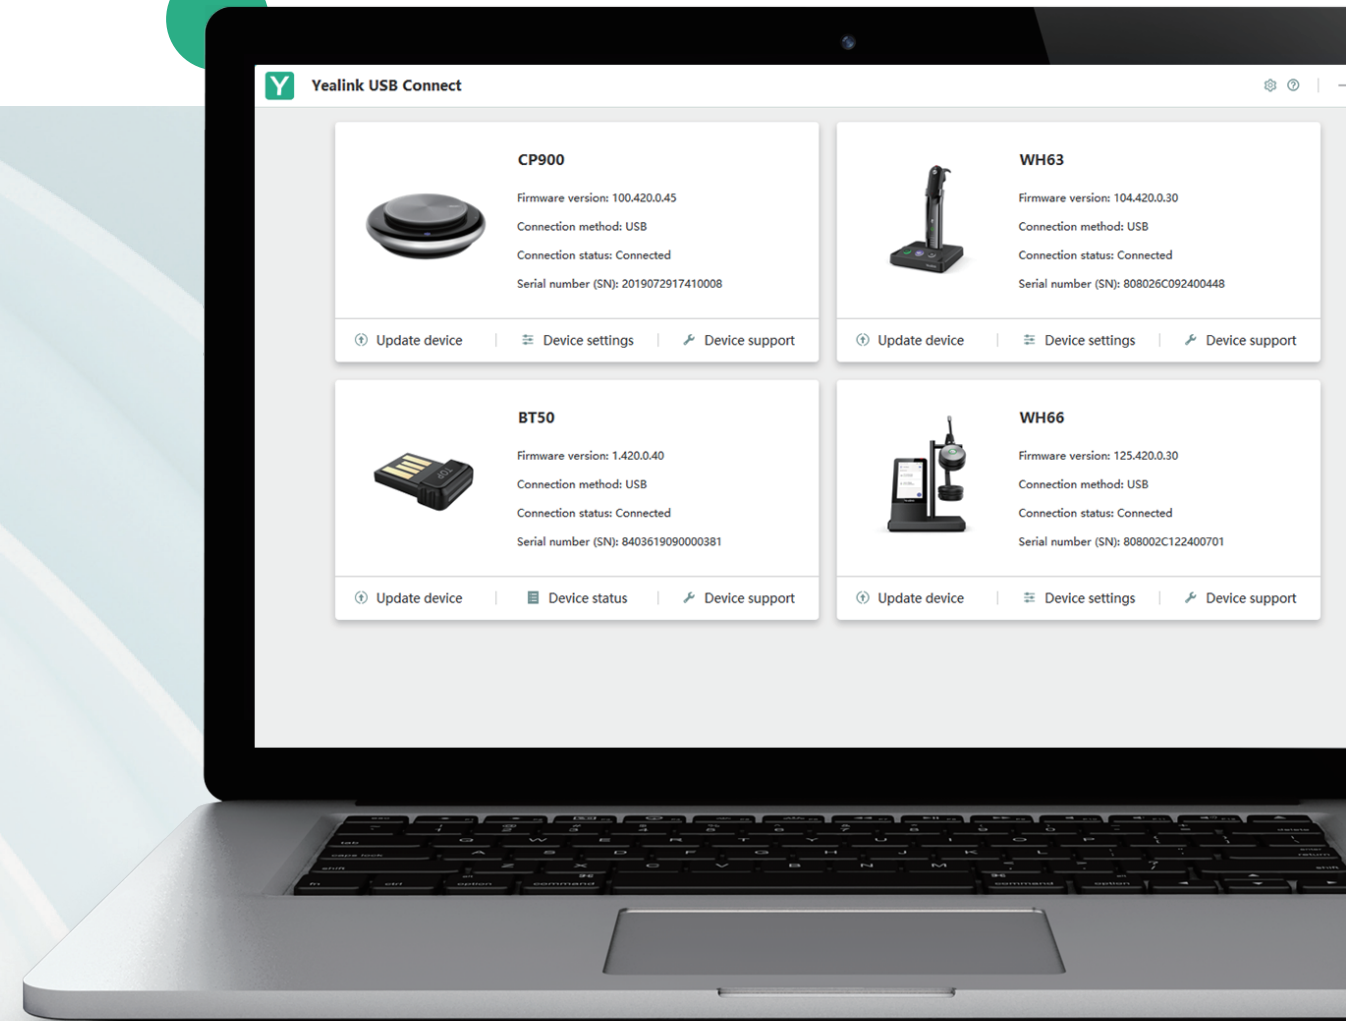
Y Yealink USB Connect

CP900

Firmware version: 100.420.0.45

Connection method: USB

Connection status: Connected

Serial number (SN): 2019072917410008

Update device | Device settings | Device support

WH63

Firmware version: 104.420.0.30

Connection method: USB

Connection status: Connected

Serial number (SN): 808026C092400448

Update device | Device settings | Device support

BT50

Firmware version: 1.420.0.40

Connection method: USB

Connection status: Connected

Serial number (SN): 8403619090000381

Update device | Device status | Device support

WH66

Firmware version: 125.420.0.30

Connection method: USB

Connection status: Connected

Serial number (SN): 808002C122400701

Update device | Device settings | Device support